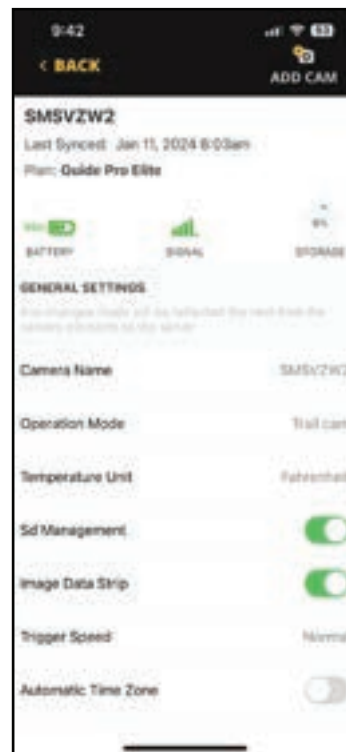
9:42

< BACK

ADD CAM

SMSVZW2

Last Synced: Jan 11, 2024 8:03am

Plan: Guide Pro Elite

BATTERY

SIGNAL

0%

STORAGE

GENERAL SETTINGS

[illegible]

Camera Name

SMSVZW2

Operation Mode

Trail cam

Temperature Unit

Fahrenheit

Sd Management

Image Data Strip

Trigger Speed

Normal

Automatic Time Zone